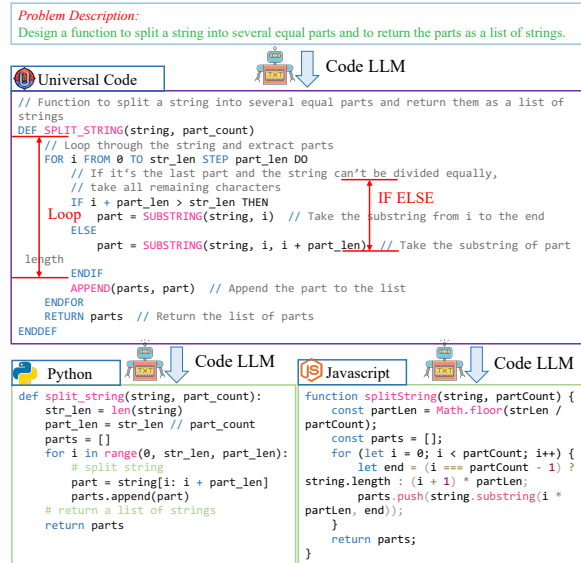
Problem Description:
Design a function to split a string into several equal parts and to return the parts as a list of strings.

Code LLM

Universal Code

// Function to split a string into several equal parts and return them as a list of strings
DEF SPLIT_STRING(string, part_count)
    // Loop through the string and extract parts
    FOR i FROM 0 TO str_len STEP part_len DO
        // If it's the last part and the string can't be divided equally,
        // take all remaining characters
        IF i + part_len > str_len THEN
            part = SUBSTRING(string, i)  // Take the substring from i to the end
        ELSE
            part = SUBSTRING(string, i, i + part_len)  // Take the substring of part length
        ENDIF
        APPEND(parts, part)  // Append the part to the list
    ENDFOR
    RETURN parts  // Return the list of parts
ENDDEF

IF ELSE

Loop

Code LLM

Python

def split_string(string, part_count):
    str_len = len(string)
    part_len = str_len // part_count
    parts = []
    for i in range(0, str_len, part_len):
        # split string
        part = string[i: i + part_len]
        parts.append(part)
    # return a list of strings
    return parts

Code LLM

Javascript

function splitString(string, partCount) {
    const partLen = Math.floor(strLen / partCount);
    const parts = [];
    for (let i = 0; i < partCount; i++) {
        let end = (i === partCount - 1) ? string.length : (i + 1) * partLen;
        parts.push(string.substring(i * partLen, end));
    }
    return parts;
}